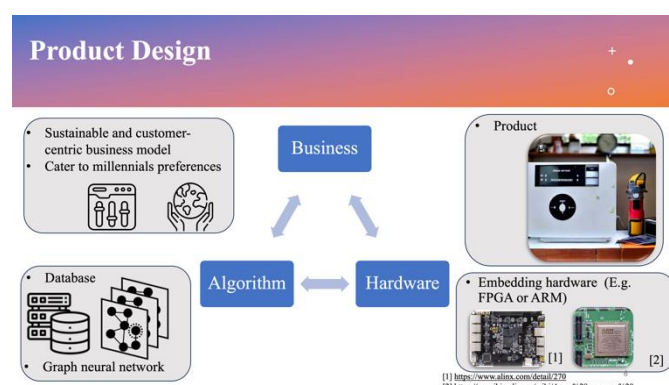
Product Design

• Sustainable and customer-centric business model
• Cater to millennials preferences

Business

• Product

Algorithm

Hardware

• Database

Graph neural network

• Embedding hardware (E.g. FPGA or ARM)

[1]

[2]

[1] https://www.alinx.com/detail/270
[2] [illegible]